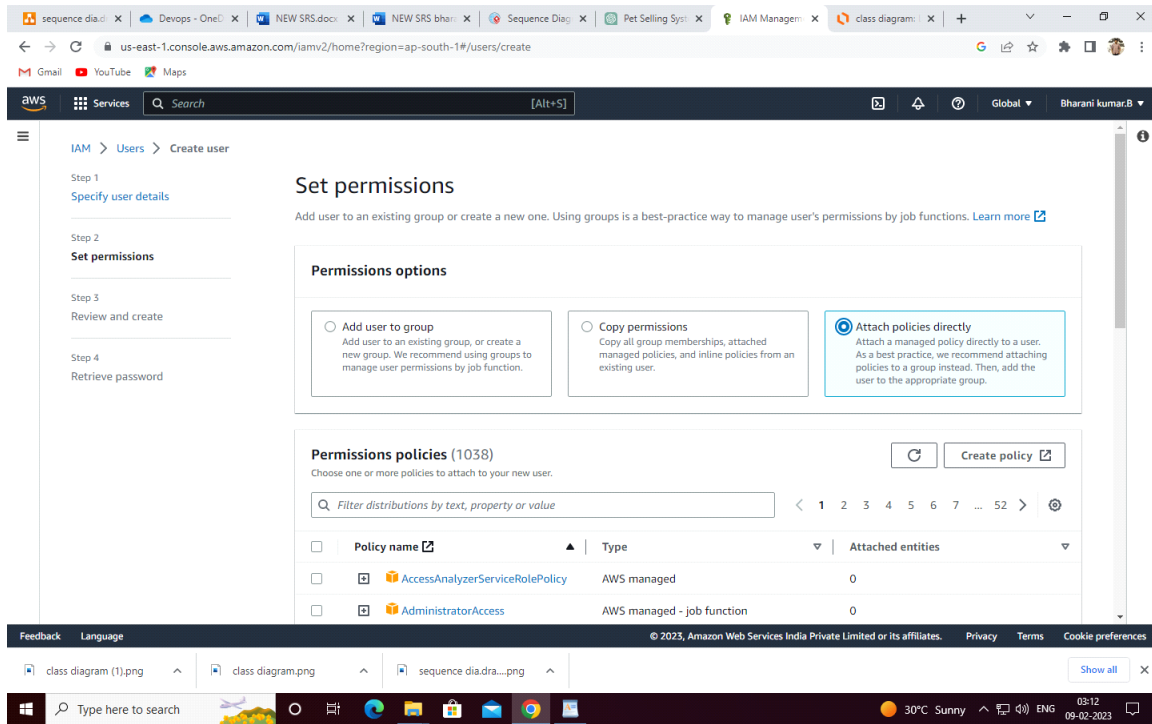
sequence dia.d | Devops - OneD | NEW SRS.docx | NEW SRS bhar | Sequence Diag | Pet Selling Syst | IAM Managem | class diagram

us-east-1.console.aws.amazon.com/iamv2/home?region=ap-south-1#/users/create

Gmail YouTube Maps

aws Services Search [Alt+S] Global ▼ Bharani kumar.B ▼

IAM > Users > Create user

Step 1
Specify user details

Step 2
Set permissions

Step 3
Review and create

Step 4
Retrieve password

Set permissions

Add user to an existing group or create a new one. Using groups is a best-practice way to manage user's permissions by job functions. Learn more

Permissions options

Add user to group
Add user to an existing group, or create a new group. We recommend using groups to manage user permissions by job function.

Copy permissions
Copy all group memberships, attached managed policies, and inline policies from an existing user.

Attach policies directly
Attach a managed policy directly to a user. As a best practice, we recommend attaching policies to a group instead. Then, add the user to the appropriate group.

Permissions policies (1038)
Choose one or more policies to attach to your new user.

Create policy

Filter distributions by text, property or value

< 1 2 3 4 5 6 7 ... 52 >

| | Policy name | Type | Attached entities |
|---|---|---|---|
| | AccessAnalyzerServiceRolePolicy | AWS managed | 0 |
| | AdministratorAccess | AWS managed - job function | 0 |

Feedback Language © 2023, Amazon Web Services India Private Limited or its affiliates. Privacy Terms Cookie preferences

class diagram (1).png class diagram.png sequence dia.dra....png Show all

Type here to search 30°C Sunny ENG 03:12 09-02-2023